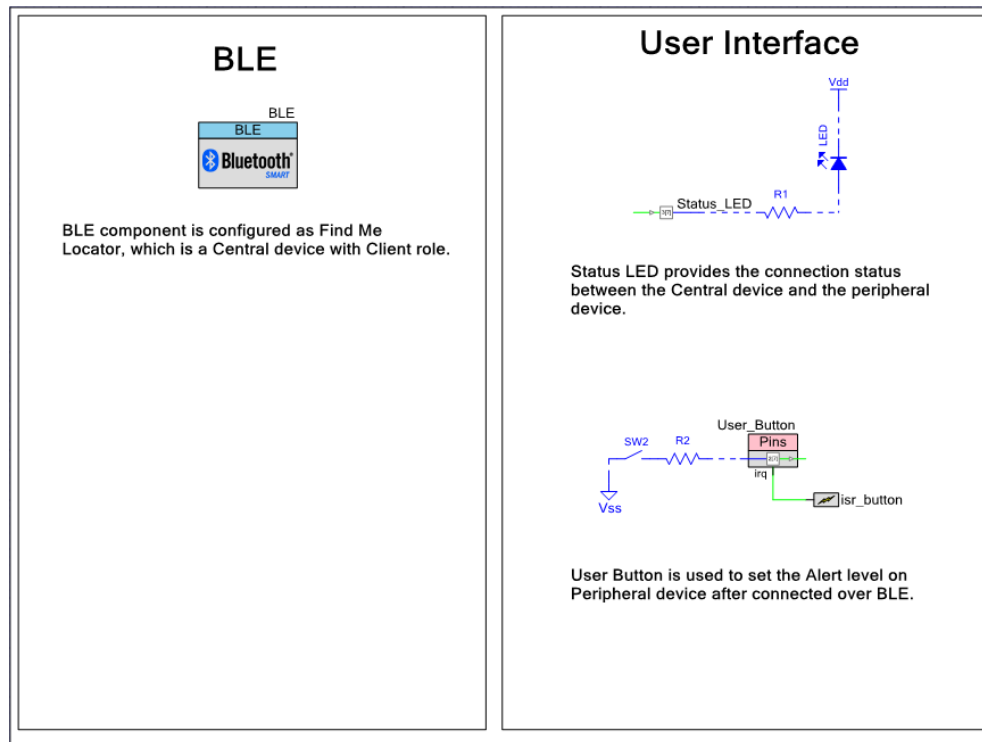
BLE

BLE

BLE

Bluetooth SMART

BLE component is configured as Find Me Locator, which is a Central device with Client role.

User Interface

Vdd

LED

Status_LED

R1

Status LED provides the connection status between the Central device and the peripheral device.

User_Button

Pins

SW2

R2

irq

isr_button

Vss

User Button is used to set the Alert level on Peripheral device after connected over BLE.